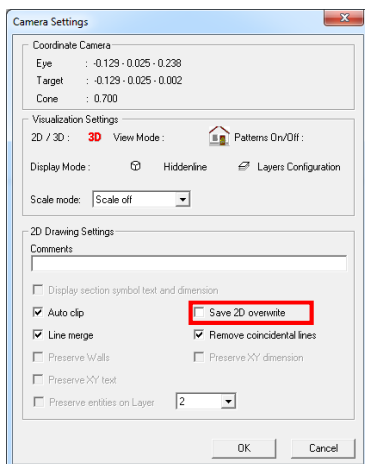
Camera Settings

Coordinate Camera
Eye : -0.129 - 0.025 - 0.238
Target : -0.129 - 0.025 - 0.002
Cone : 0.700

Visualization Settings
2D / 3D : 3D View Mode : Patterns On/Off :
Display Mode : Hiddenline Layers Configuration
Scale mode: Scale off

2D Drawing Settings
Comments
Display section symbol text and dimension
Auto clip
Save 2D overwrite
Line merge
Remove coincidental lines
Preserve Walls
Preserve XY dimension
Preserve XY text
Preserve entities on Layer 2

OK Cancel